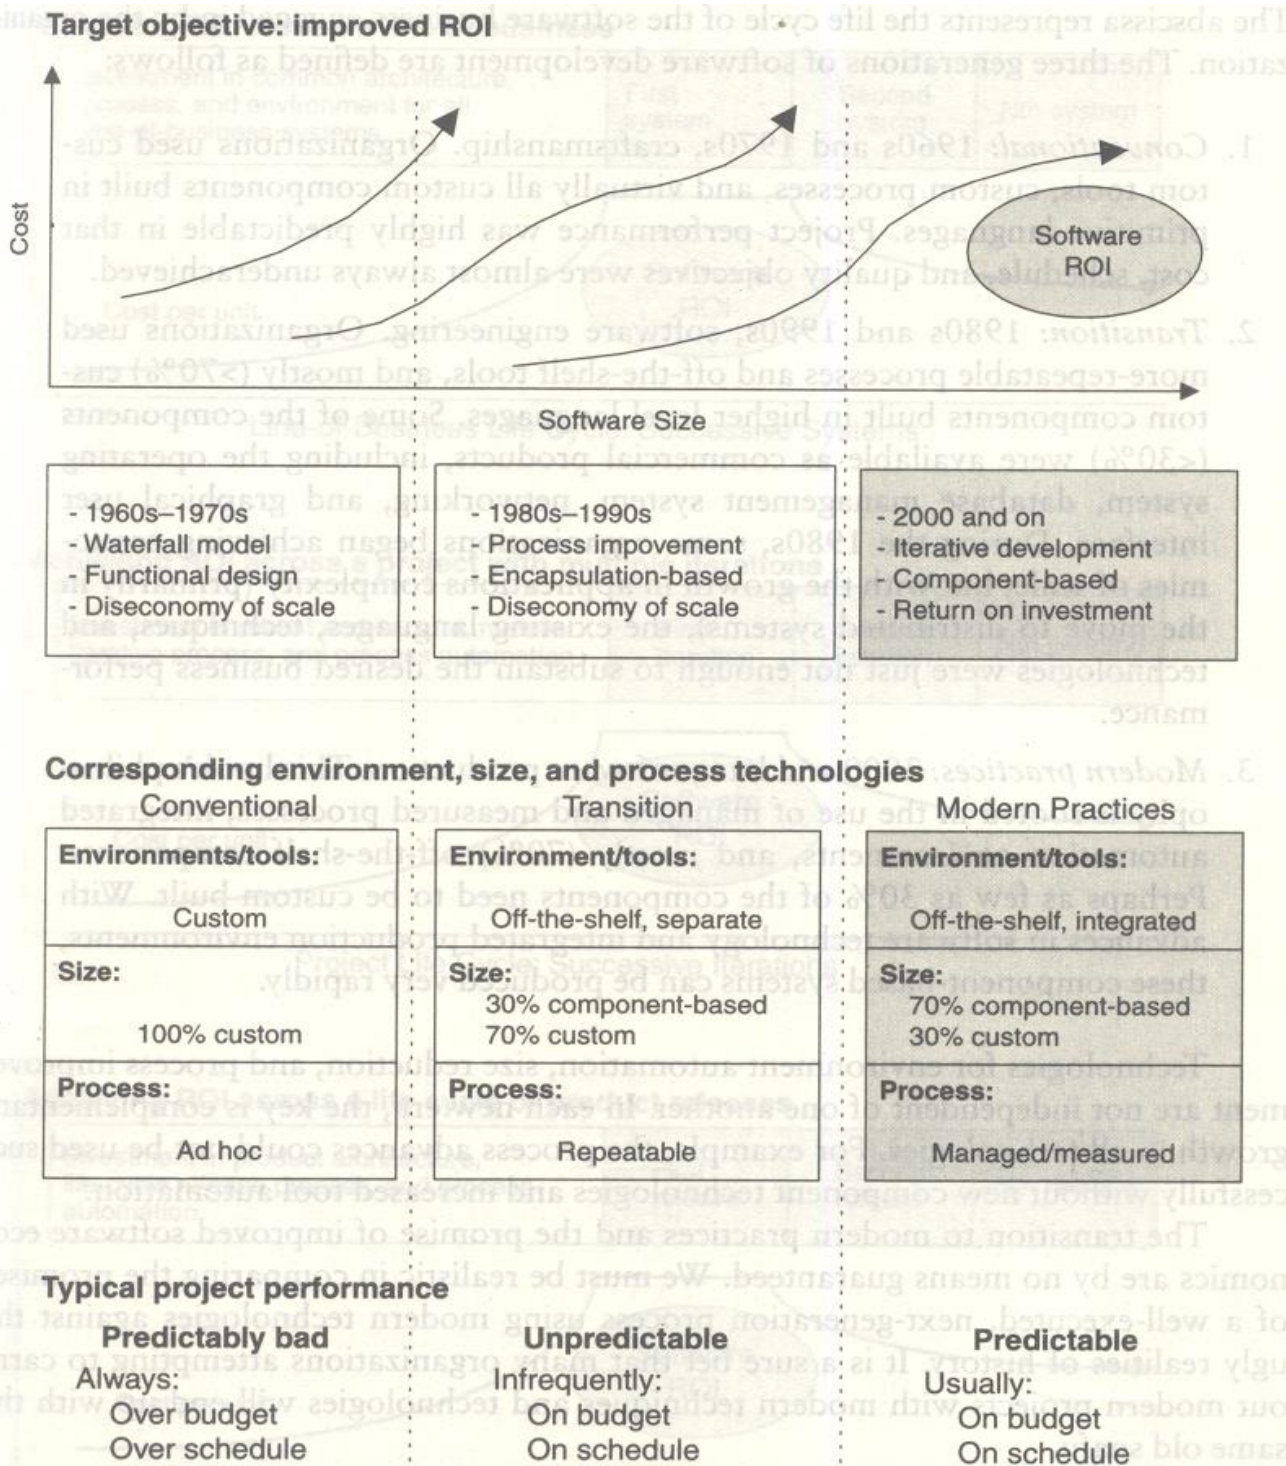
Target objective: improved ROI

Cost

Software ROI

Software Size

- 1960s–1970s
- Waterfall model
- Functional design
- Diseconomy of scale

- 1980s–1990s
- Process impovement
- Encapsulation-based
- Diseconomy of scale

- 2000 and on
- Iterative development
- Component-based
- Return on investment

Corresponding environment, size, and process technologies

| Conventional | Transition | Modern Practices |
|---|---|---|
| Environments/tools: Custom | Environment/tools: Off-the-shelf, separate | Environment/tools: Off-the-shelf, integrated |
| Size: 100% custom | Size: 30% component-based 70% custom | Size: 70% component-based 30% custom |
| Process: Ad hoc | Process: Repeatable | Process: Managed/measured |

Typical project performance

Predictably bad
Always:
Over budget
Over schedule

Unpredictable
Infrequently:
On budget
On schedule

Predictable
Usually:
On budget
On schedule